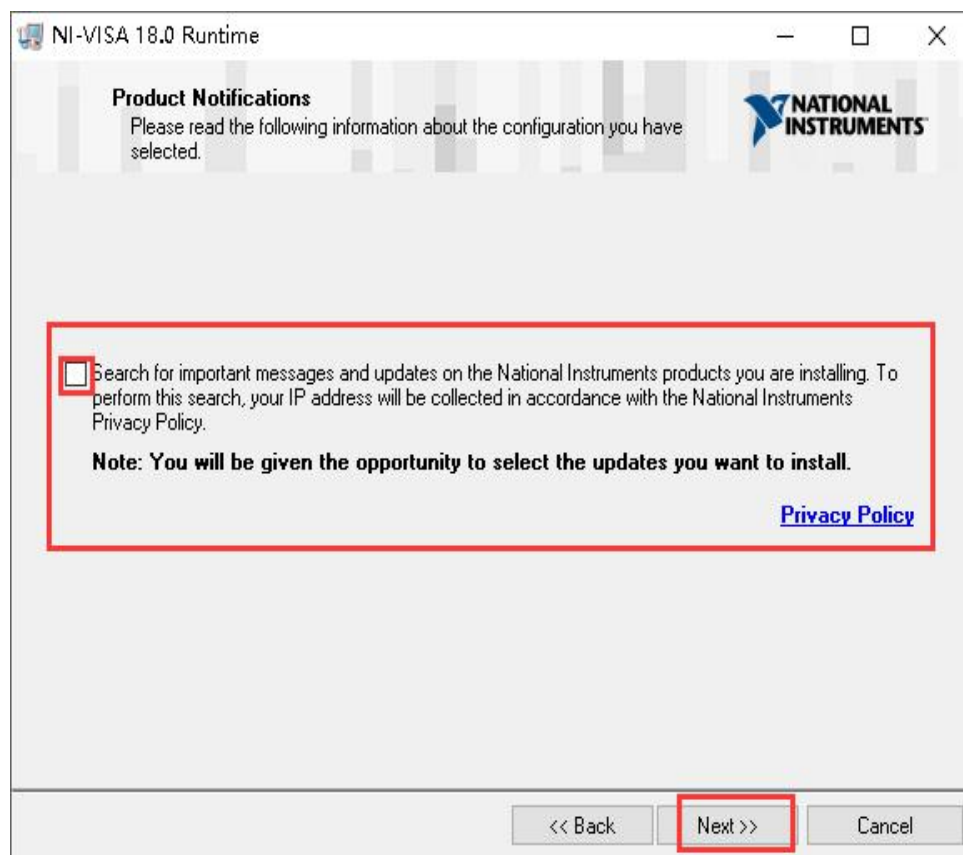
NI-VISA 18.0 Runtime

Product Notifications
Please read the following information about the configuration you have selected.

NATIONAL INSTRUMENTS

Search for important messages and updates on the National Instruments products you are installing. To perform this search, your IP address will be collected in accordance with the National Instruments Privacy Policy.

Note: You will be given the opportunity to select the updates you want to install.

Privacy Policy

<< Back
Next >>
Cancel